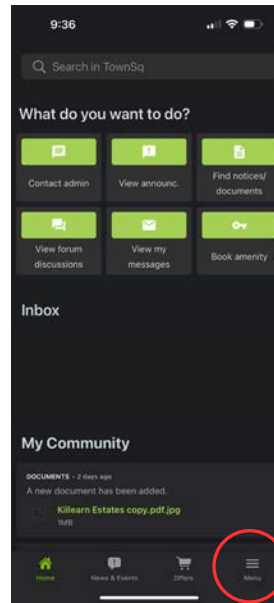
9:36

Search in TownSq

What do you want to do?

Contact admin

View announc.

Find notices/ documents

View forum discussions

View my messages

Book amenity

Inbox

My Community

DOCUMENTS • 2 days ago

A new document has been added.

Killearn Estates copy.pdf.jpg

1MB

Home

News & Events

Offers

Menu